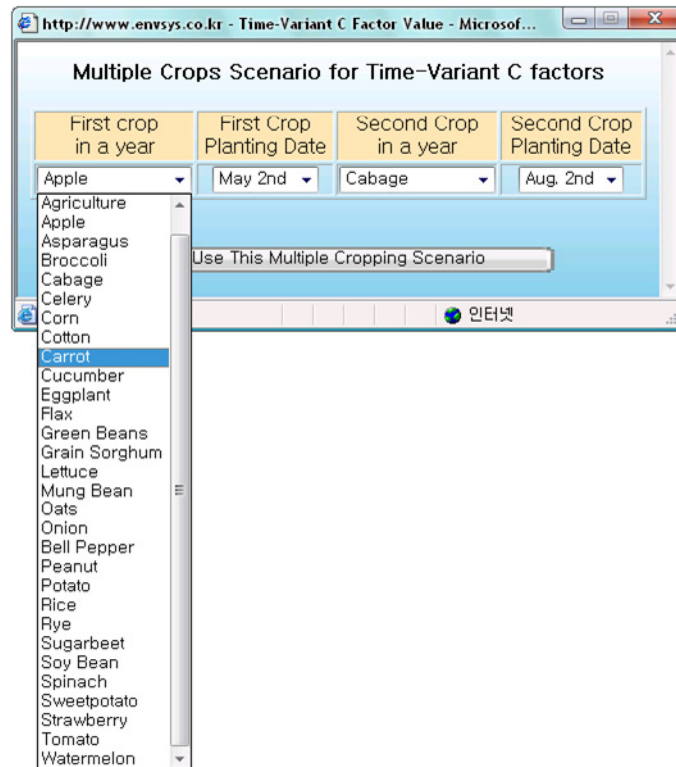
http://www.envsys.co.kr - Time-Variant C Factor Value - Microsof...

Multiple Crops Scenario for Time-Variant C factors

| First crop in a year | First Crop Planting Date | Second Crop in a year | Second Crop Planting Date |
|---|---|---|---|
| Apple | May 2nd | Cabage | Aug. 2nd |

Use This Multiple Cropping Scenario

인터넷

Agriculture
Apple
Asparagus
Broccoli
Cabage
Celery
Corn
Cotton
Carrot
Cucumber
Eggplant
Flax
Green Beans
Grain Sorghum
Lettuce
Mung Bean
Oats
Onion
Bell Pepper
Peanut
Potato
Rice
Rye
Sugarbeet
Soy Bean
Spinach
Sweetpotato
Strawberry
Tomato
Watermelon